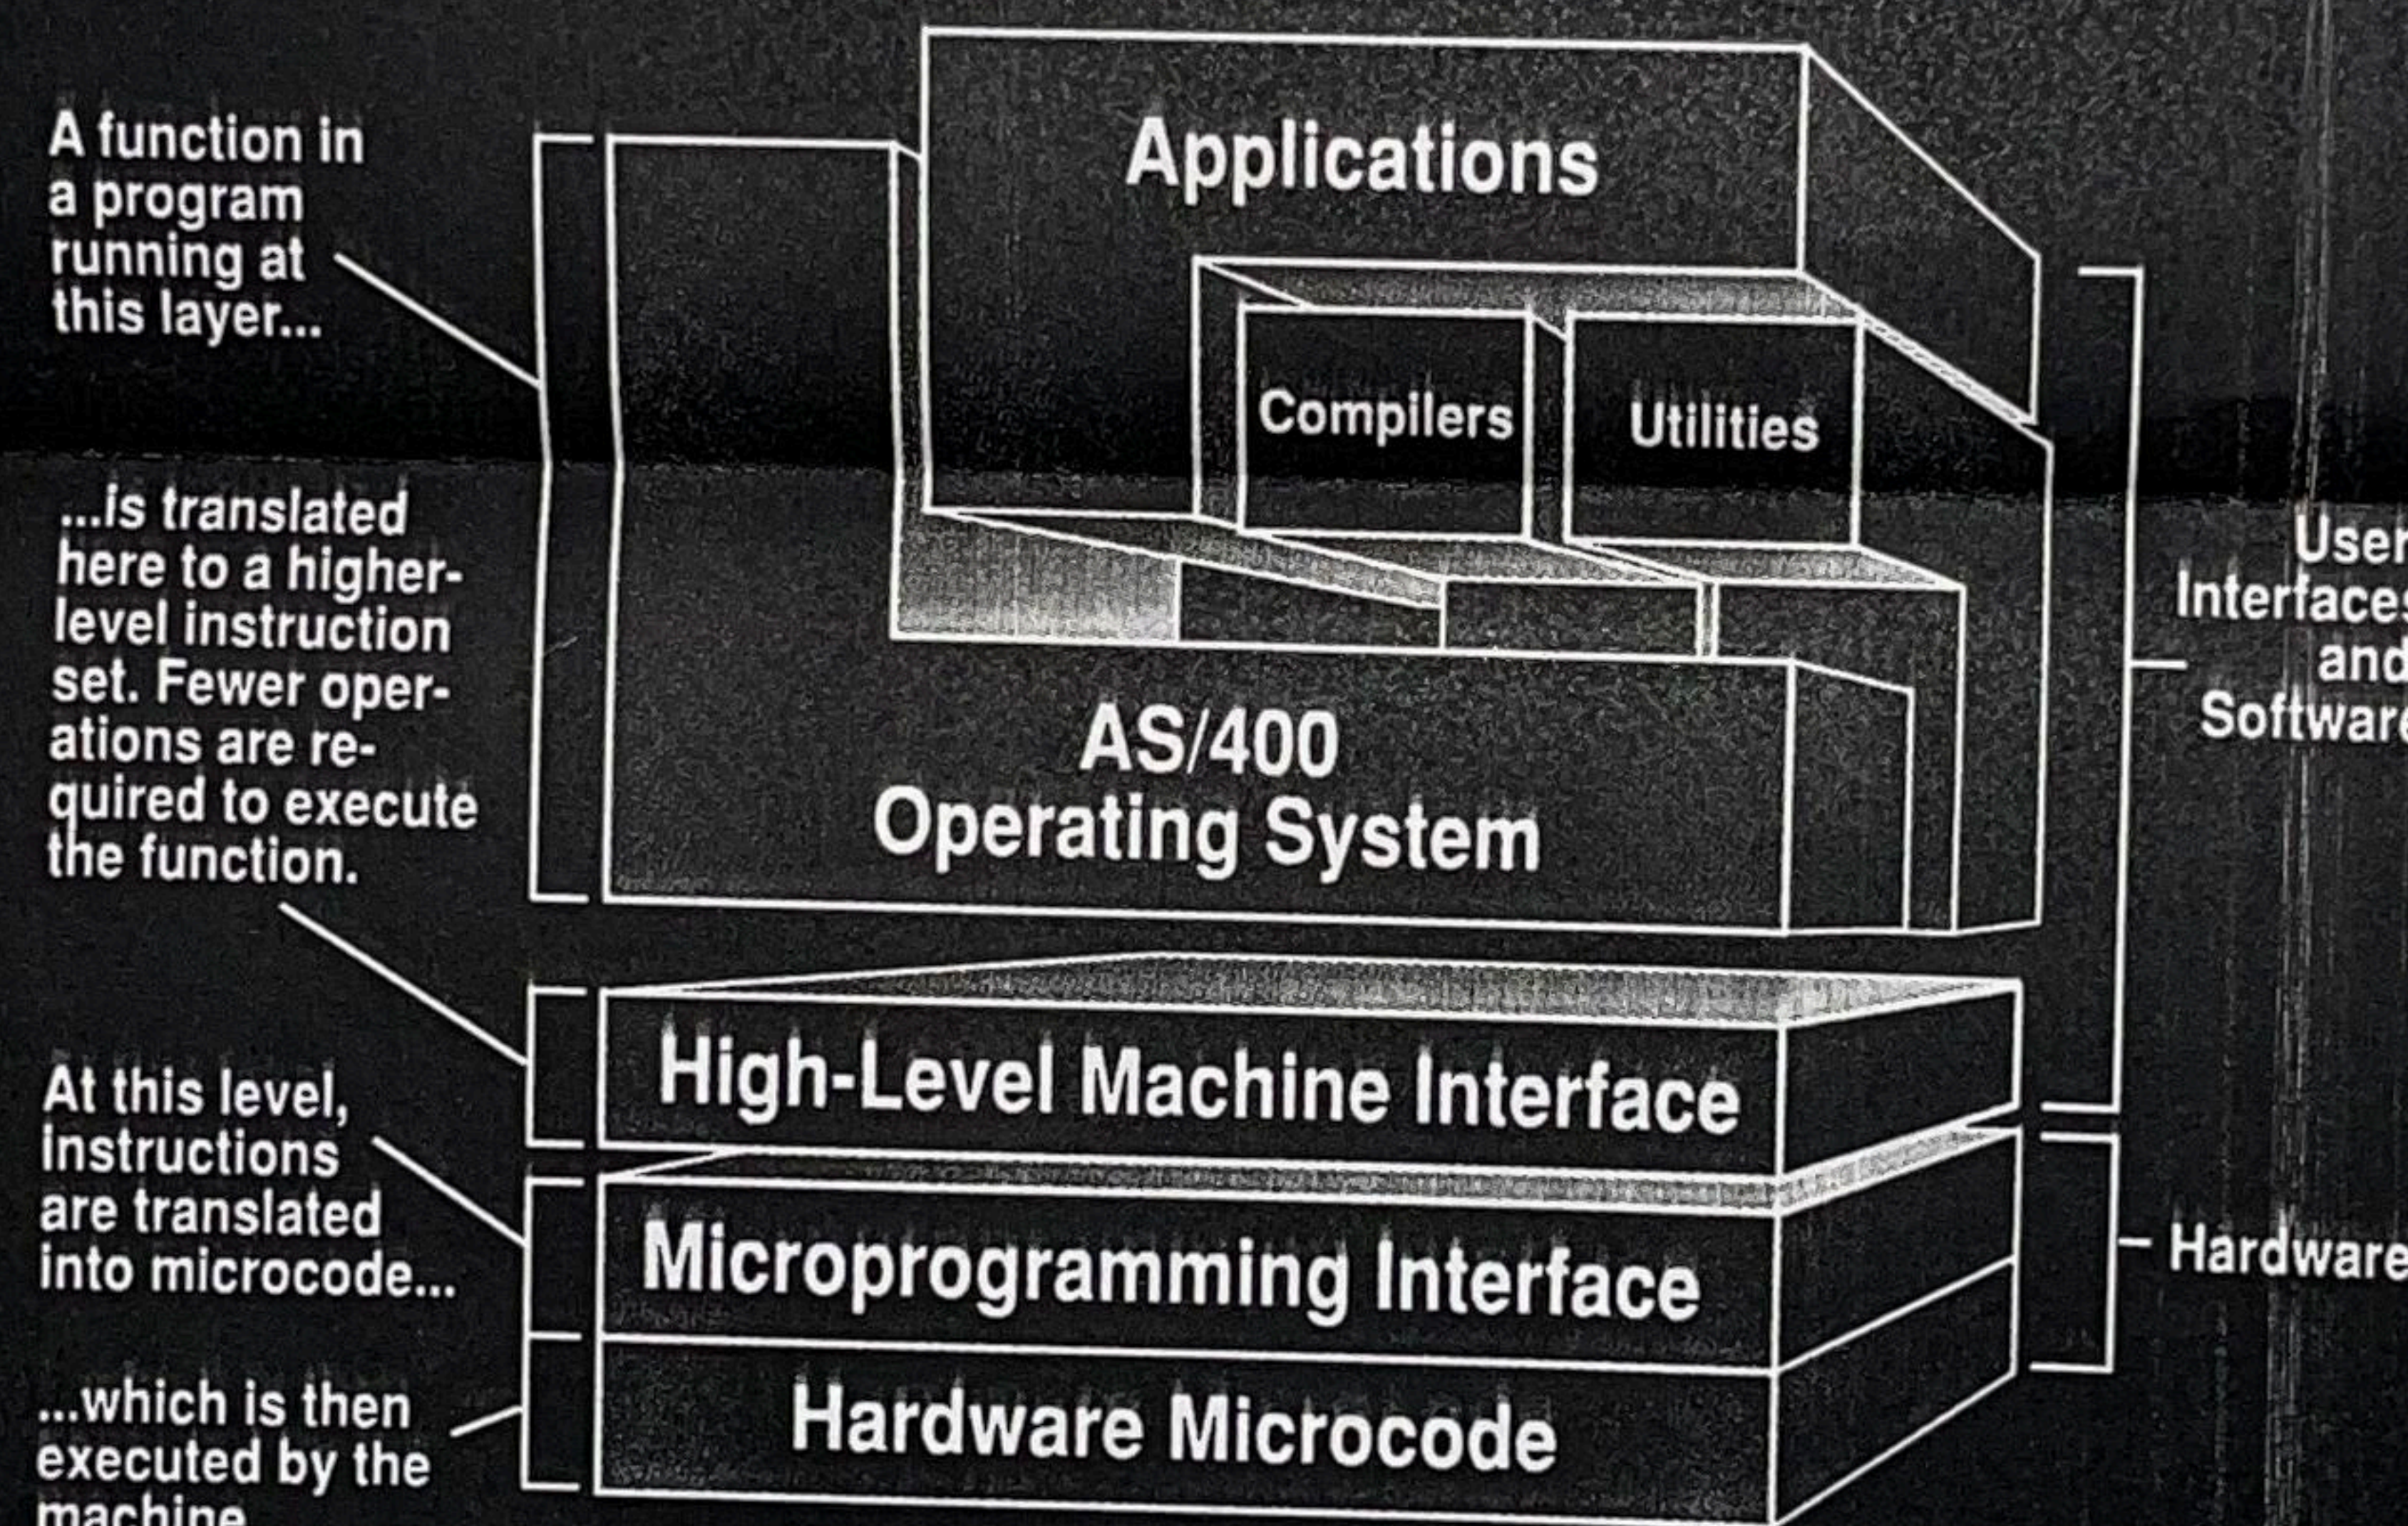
A function in a program running at this layer...

...is translated here to a higher-level instruction set. Fewer operations are required to execute the function.

At this level, instructions are translated into microcode...

...which is then executed by the machine

Applications

Compilers

Utilities

AS/400 Operating System

High-Level Machine Interface

Microprogramming Interface

Hardware Microcode

User Interfaces and Software

Hardware